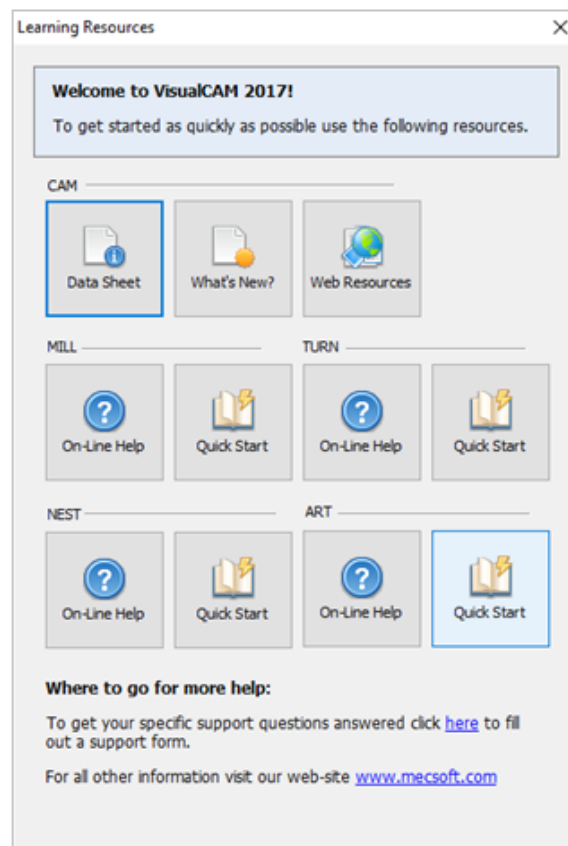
Learning Resources

Welcome to VisualCAM 2017!

To get started as quickly as possible use the following resources.

CAM

Data Sheet

What's New?

Web Resources

MILL

On-Line Help

Quick Start

TURN

On-Line Help

Quick Start

NEST

On-Line Help

Quick Start

ART

On-Line Help

Quick Start

Where to go for more help:

To get your specific support questions answered click here to fill out a support form.

For all other information visit our web-site www.mecsoft.com